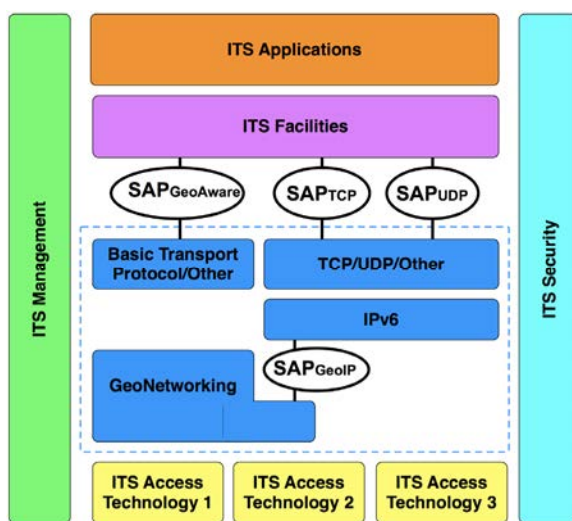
ITS Management

ITS Applications

ITS Facilities

SAPGeoAware

SAPTCP

SAPUDP

Basic Transport Protocol/Other

TCP/UDP/Other

IPv6

SAPGeoIP

GeoNetworking

ITS Security

ITS Access Technology 1

ITS Access Technology 2

ITS Access Technology 3